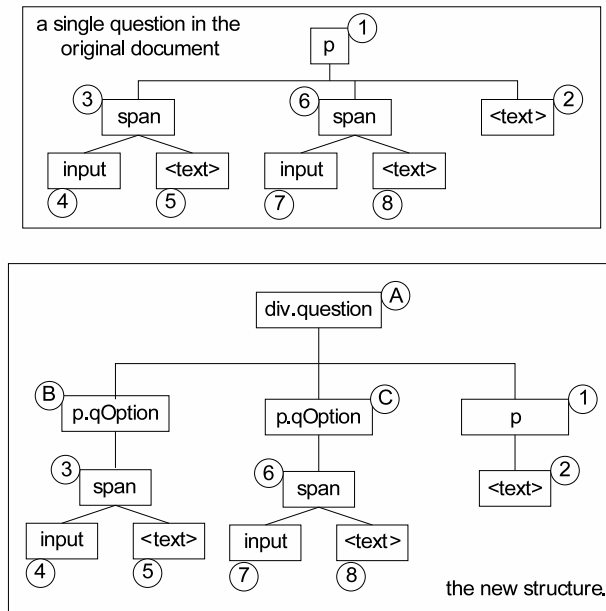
a single question in the original document

p 1

3 span

6 span

<text> 2

input

<text>

input

<text>

4

5

7

8

div.question A

B p.qOption

p.qOption C

p 1

3 span

6 span

<text> 2

input

<text>

input

<text>

4

5

7

8

the new structure.